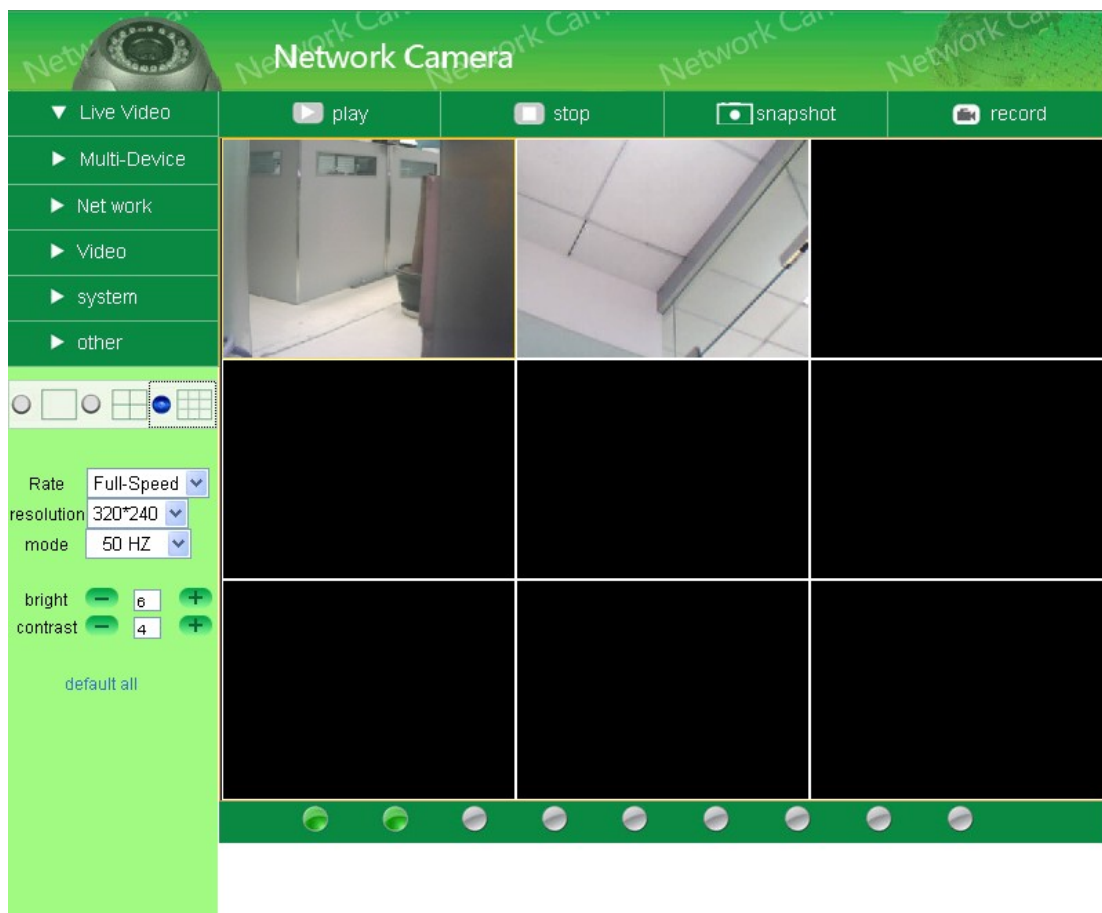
Network Camera

Network Camera Network Camera Network Camera Network Camera

▼ Live Video
► Multi-Device
► Net work
► Video
► system
► other

play
stop
snapshot
record

Rate Full-Speed
resolution 320*240
mode 50 HZ

bright 6
contrast 4

default all